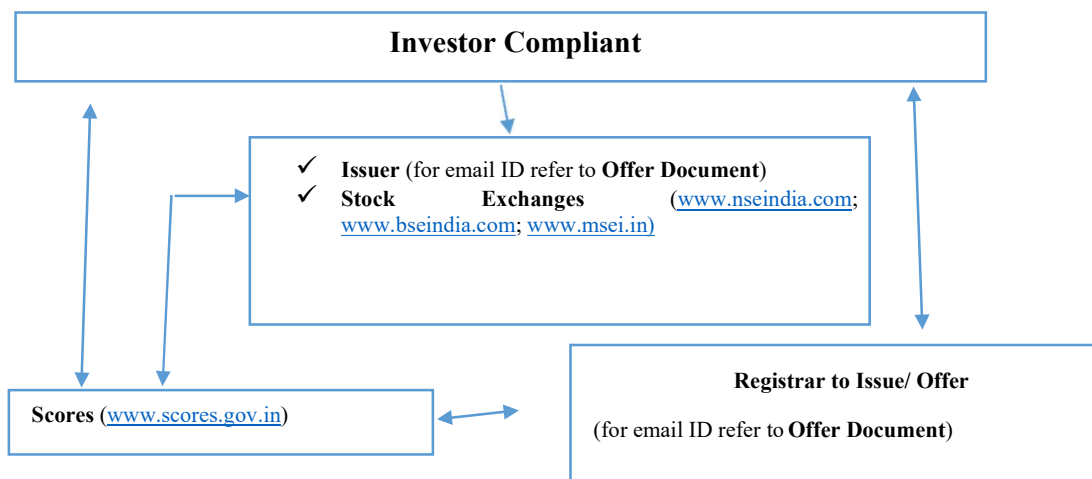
Investor Compliant

✓ Issuer (for email ID refer to Offer Document)
✓ Stock Exchanges (www.nseindia.com; www.bseindia.com; www.msei.in)

Scores (www.scores.gov.in)

Registrar to Issue/ Offer

(for email ID refer to Offer Document)